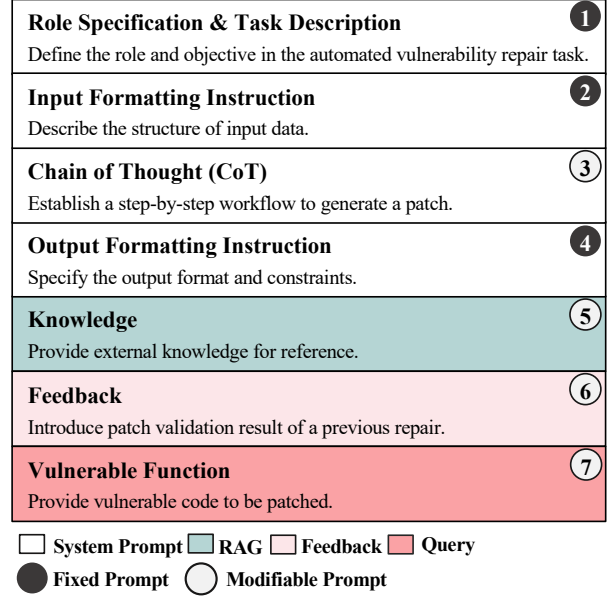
**Role Specification & Task Description** 1
Define the role and objective in the automated vulnerability repair task.

**Input Formatting Instruction** 2
Describe the structure of input data.

**Chain of Thought (CoT)** 3
Establish a step-by-step workflow to generate a patch.

**Output Formatting Instruction** 4
Specify the output format and constraints.

**Knowledge** 5
Provide external knowledge for reference.

**Feedback** 6
Introduce patch validation result of a previous repair.

**Vulnerable Function** 7
Provide vulnerable code to be patched.

System Prompt RAG Feedback Query

Fixed Prompt Modifiable Prompt